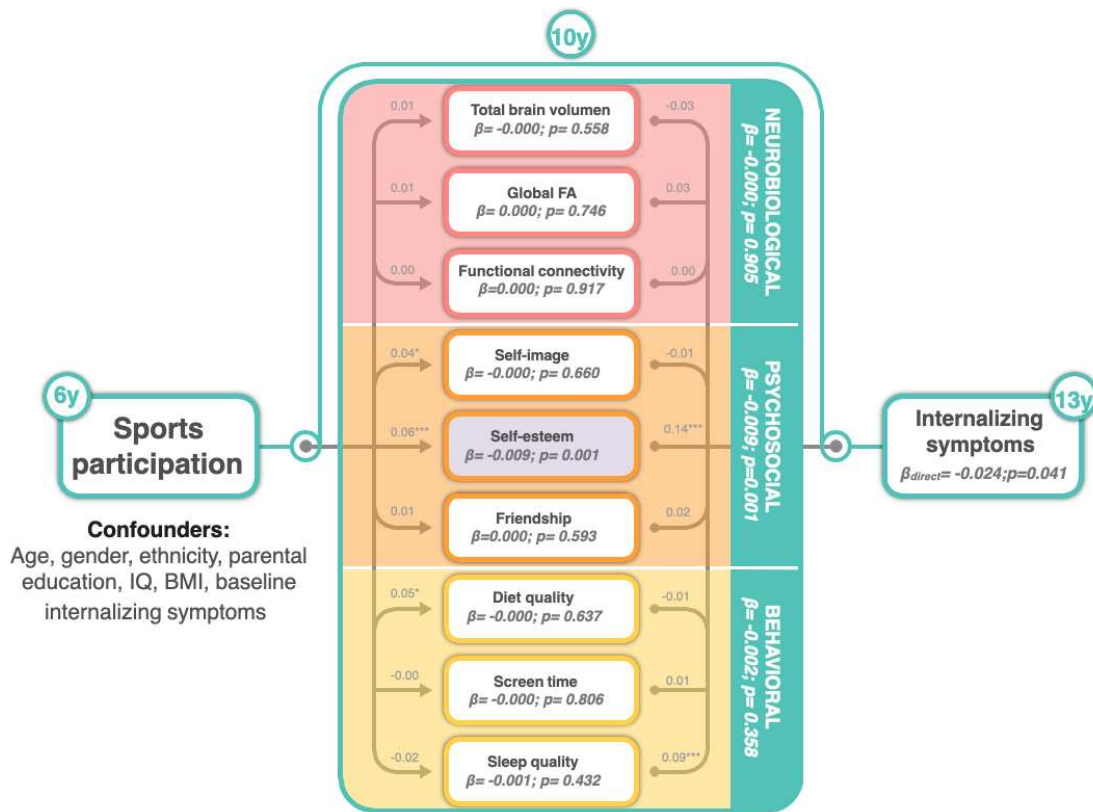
10y

6y

Sports participation

Confounders:
Age, gender, ethnicity, parental education, IQ, BMI, baseline internalizing symptoms

0.01
Total brain volumen
$\beta$= -0.000; p= 0.558
-0.03

0.01
Global FA
$\beta$= 0.000; p= 0.746
0.03

0.00
Functional connectivity
$\beta$=0.000; p= 0.917
0.00

NEUROBIOLOGICAL
$\beta$= -0.000; p= 0.905

0.04*
Self-image
$\beta$= -0.000; p= 0.660
-0.01

0.06***
Self-esteem
$\beta$= -0.009; p= 0.001
0.14***

0.01
Friendship
$\beta$=0.000; p= 0.593
0.02

PSYCHOSOCIAL
$\beta$= -0.009; p=0.001

0.05*
Diet quality
$\beta$= -0.000; p= 0.637
-0.01

-0.00
Screen time
$\beta$= -0.000; p= 0.806
0.01

-0.02
Sleep quality
$\beta$= -0.001; p= 0.432
0.09***

BEHAVIORAL
$\beta$= -0.002; p= 0.358

13y

Internalizing symptoms
$\beta_{direct}$= -0.024;p=0.041